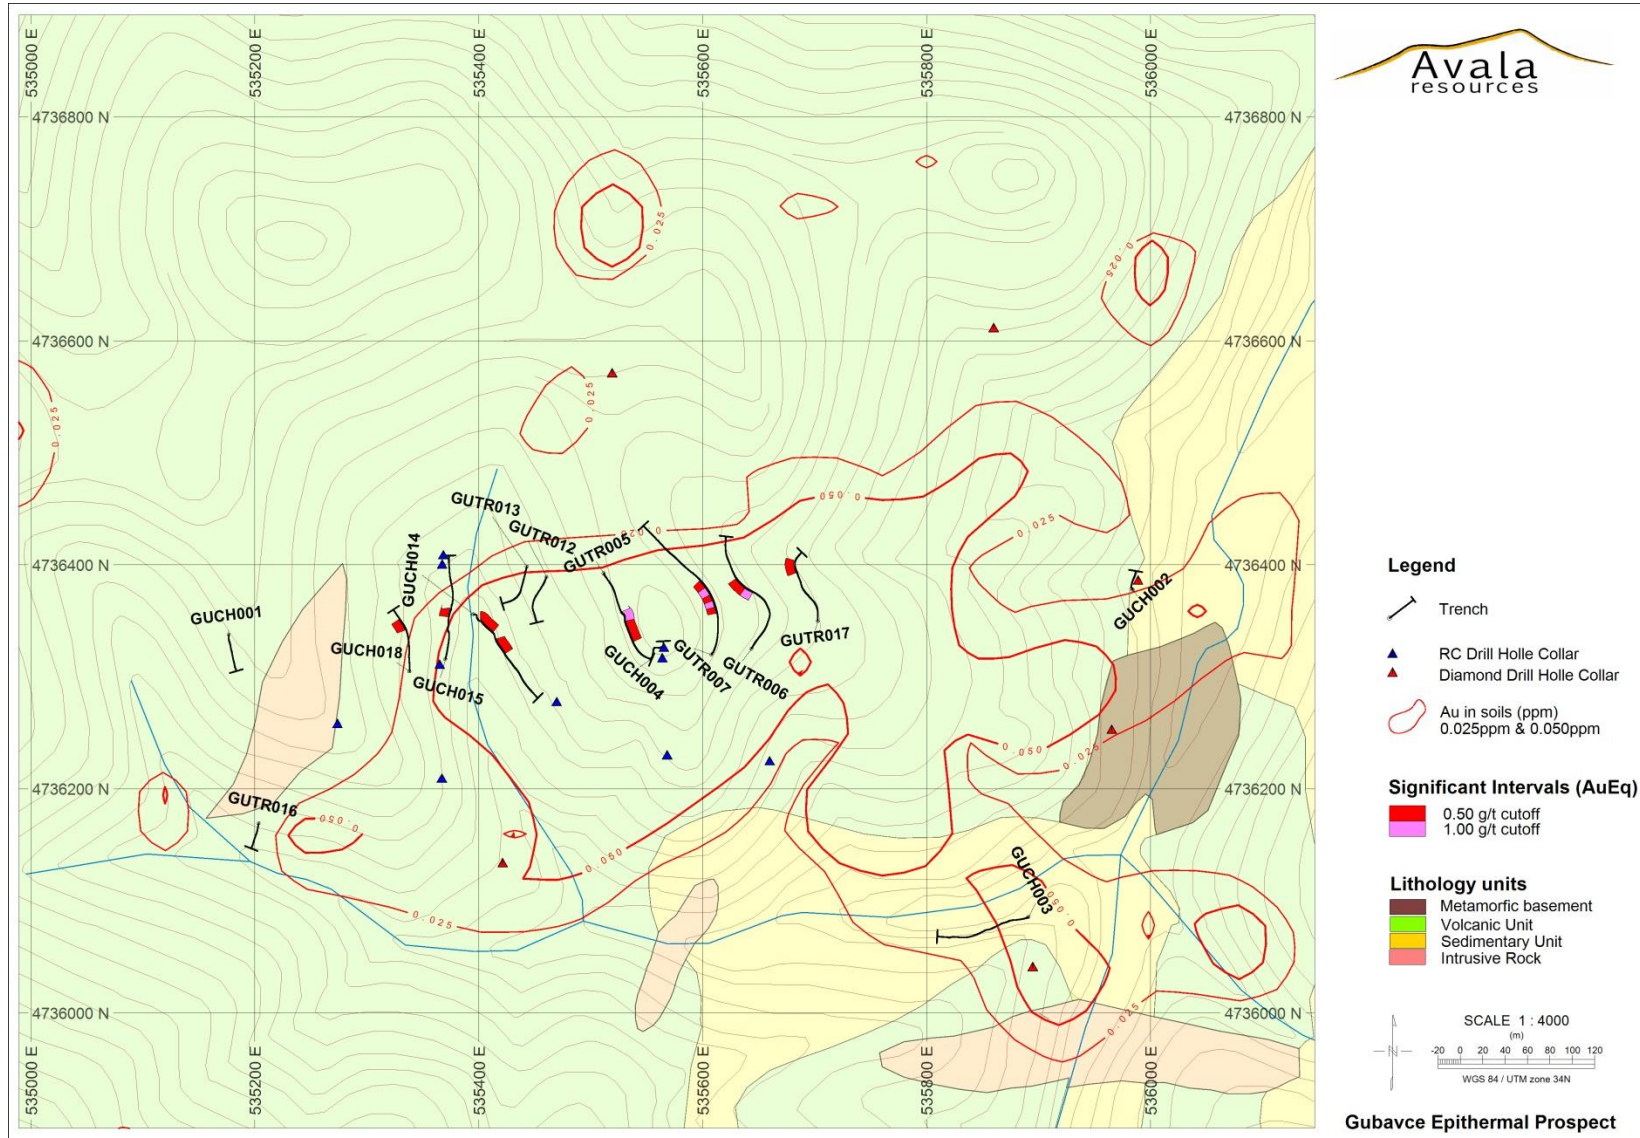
535000 E
535200 E
535400 E
535600 E
535800 E
536000 E

Avala resources

4736800 N
4736800 N
4736600 N
4736600 N
4736400 N
4736400 N
4736200 N
4736200 N
4736000 N
4736000 N

0.025
0.025
0.025
0.025
0.050
0.025
0.025
0.050
0.025
0.050
0.050
0.025
0.050
0.025
0.025

GUTR013
GUTR012
GUTR005
GUCH014
GUCH001
GUCH018
GUCH015
GUCH004
GUTR007
GUTR006
GUTR017
GUCH002
GUTR016
GUCH003

Legend
Trench
RC Drill Holle Collar
Diamond Drill Holle Collar
Au in soils (ppm) 0.025ppm & 0.050ppm

Significant Intervals (AuEq)
0.50 g/t cutoff
1.00 g/t cutoff

Lithology units
Metamorfic basement
Volcanic Unit
Sedimentary Unit
Intrusive Rock

N
SCALE 1 : 4000
(m)
-20 0 20 40 60 80 100 120
WGS 84 / UTM zone 34N

535000 E
535200 E
535400 E
535600 E
535800 E
536000 E

Gubavce Epithermal Prospect